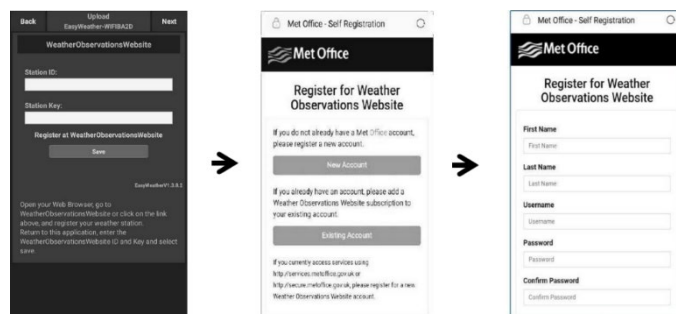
Back
Upload
EasyWeather-WIFIBA2D
Next

WeatherObservationsWebsite

Station ID:

Station Key:

Register at WeatherObservationsWebsite

Save

EasyWeatherV1.3.8.2

Open your Web Browser, go to WeatherObservationsWebsite or click on the link above, and register your weather station. Return to this application, enter the WeatherObservationsWebsite ID and Key and select save.

Met Office - Self Registration

Met Office

Register for Weather Observations Website

If you do not already have a Met Office account, please register a new account.

New Account

If you already have an account, please add a Weather Observations Website subscription to your existing account.

Existing Account

If you currently access services using http://services.metoffice.gov.uk or http://secure.metoffice.gov.uk, please register for a new Weather Observations Website account.

Met Office - Self Registration

Met Office

Register for Weather Observations Website

First Name
First Name
Last Name
Last Name
Username
Username
Password
Password
Confirm Password
Confirm Password